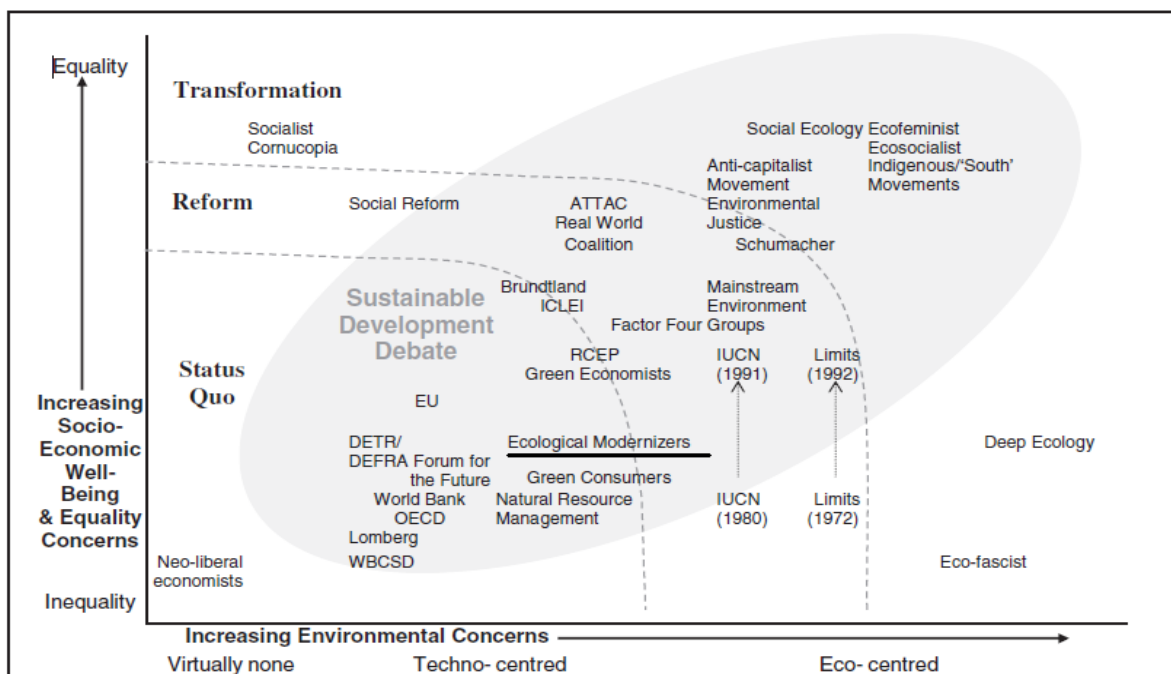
Equality

Transformation

Socialist Cornucopia

Social Ecology Ecofeminist Ecosocialist Indigenous/'South' Movements

Anti-capitalist Movement Environmental Justice

Reform

Social Reform

ATTAC Real World Coalition

Schumacher

Brundtland ICLEI

Mainstream Environment Groups

Sustainable Development Debate

Factor Four

Status Quo

RCEP Green Economists

IUCN (1991)

Limits (1992)

Increasing Socio-Economic Well-Being & Equality Concerns

EU

DETR/ DEFRA Forum for the Future

Ecological Modernizers

Deep Ecology

Green Consumers

World Bank OECD Lomberg

Natural Resource Management

IUCN (1980)

Limits (1972)

Neo-liberal economists

WBCSD

Eco-fascist

Inequality

Increasing Environmental Concerns

Virtually none

Techno- centred

Eco- centred